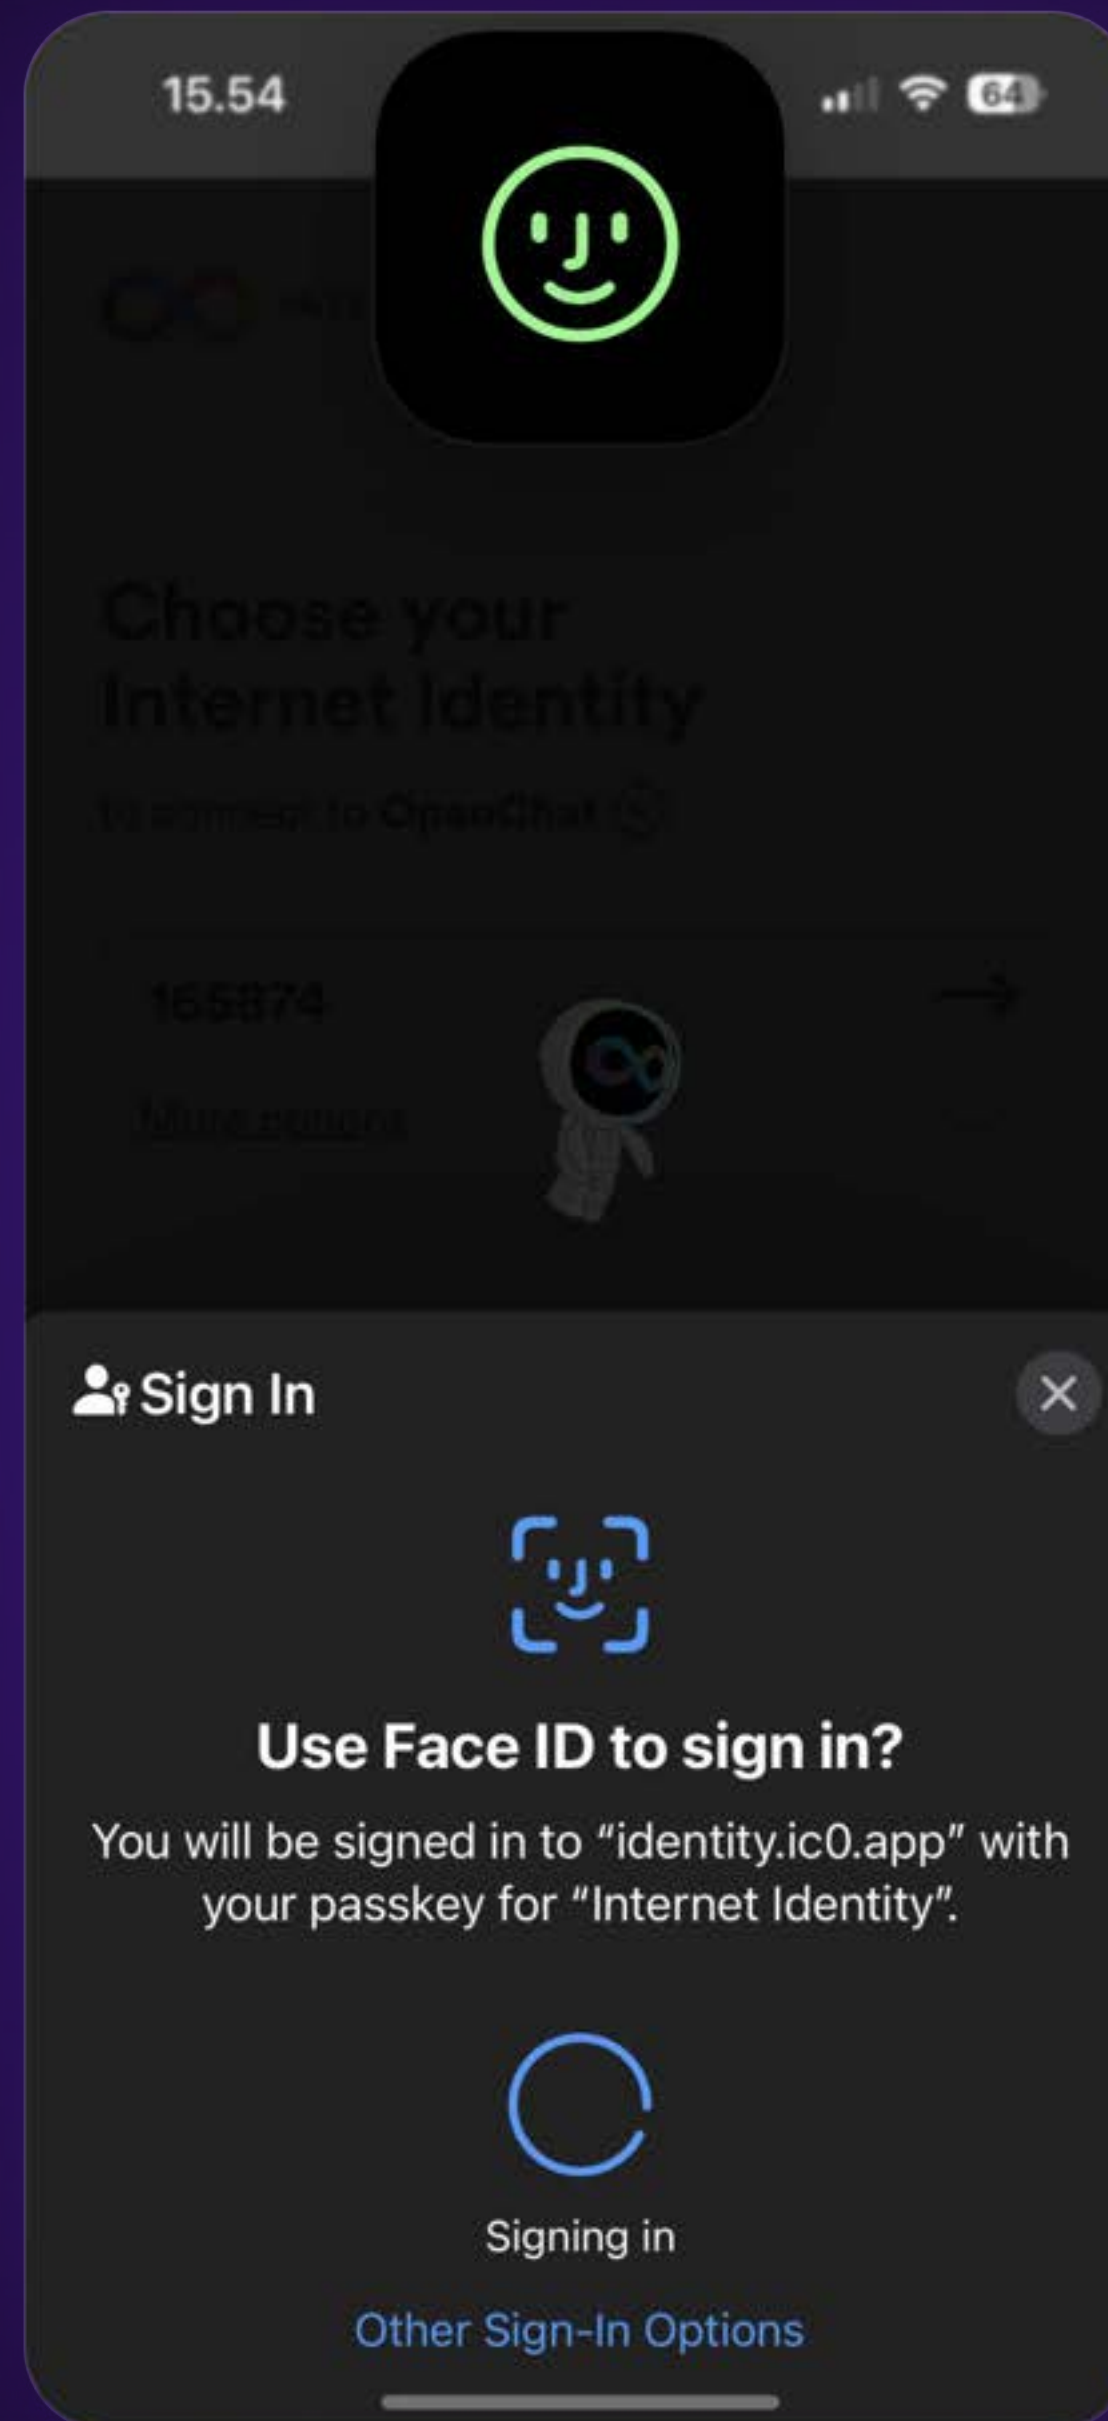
15.54

64

Choose your Internet Identity

to connect to OpenChat

165874

More options

Sign In

Use Face ID to sign in?

You will be signed in to “identity.ic0.app” with your passkey for “Internet Identity”.

Signing in

Other Sign-In Options